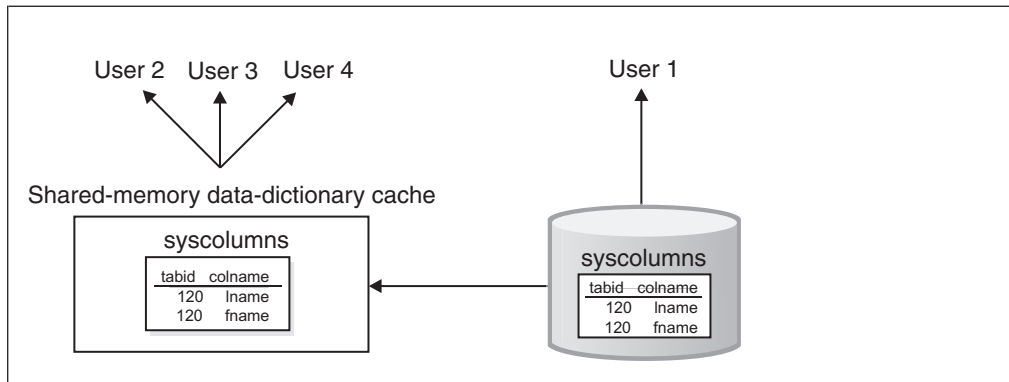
User 2 User 3 User 4

User 1

Shared-memory data-dictionary cache

syscolumns

| tabid | colname |
|---|---|
| 120 | lname |
| 120 | fname |

syscolumns

| tabid | colname |
|---|---|
| 120 | lname |
| 120 | fname |